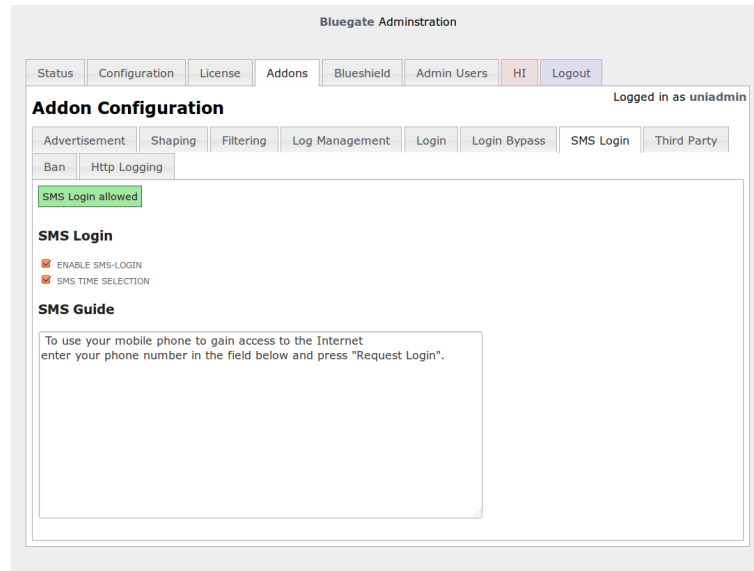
Bluegate Adminstration

Status Configuration License Addons Blueshield Admin Users HI Logout

Addon Configuration

Logged in as uniadmin

Advertisement Shaping Filtering Log Management Login Login Bypass SMS Login Third Party Ban Http Logging

SMS Login allowed

SMS Login

ENABLE SMS-LOGIN
SMS TIME SELECTION

SMS Guide

To use your mobile phone to gain access to the Internet
enter your phone number in the field below and press "Request Login".